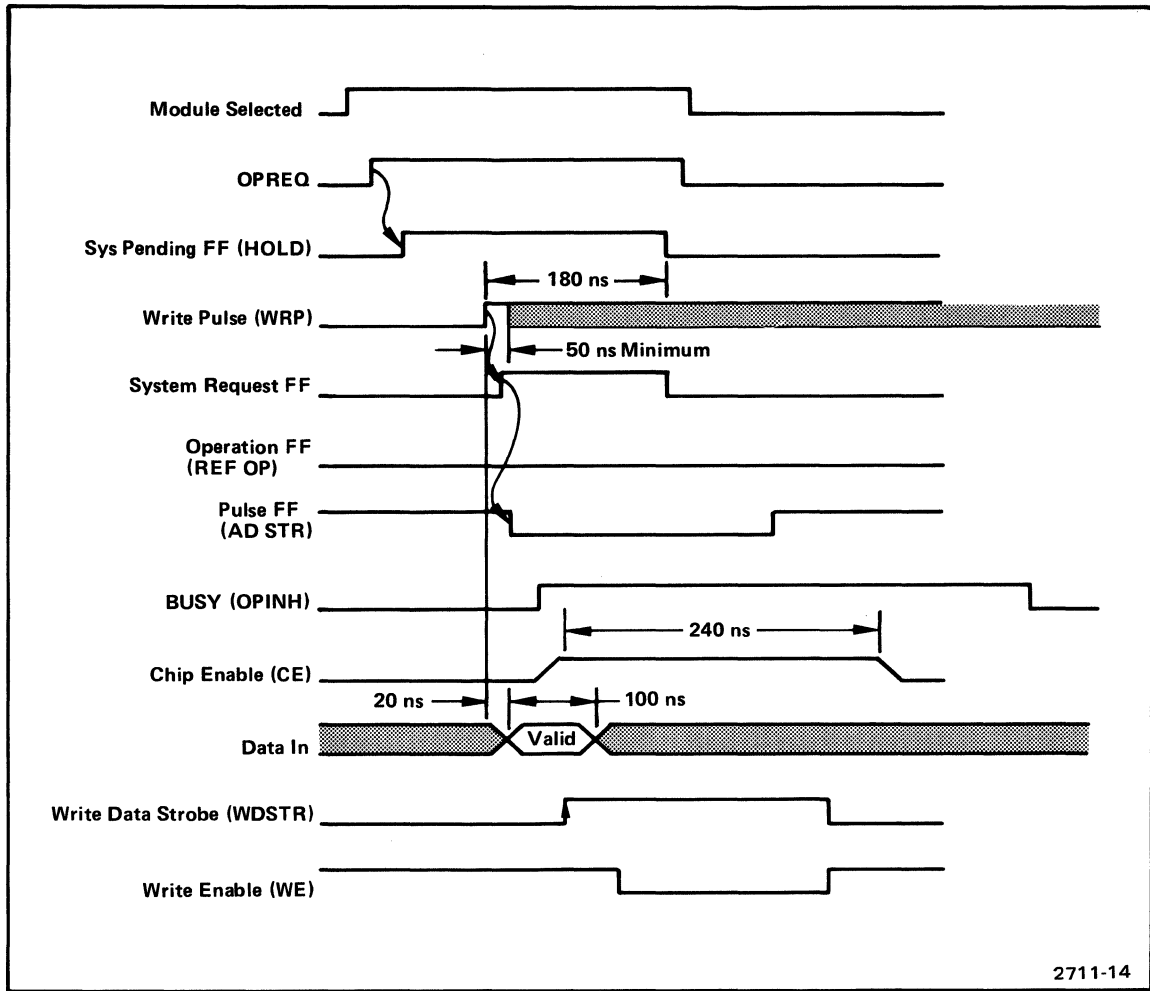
Module Selected

OPREQ

Sys Pending FF (HOLD)

180 ns

Write Pulse (WRP)

50 ns Minimum

System Request FF

Operation FF (REF OP)

Pulse FF (AD STR)

BUSY (OPINH)

240 ns

Chip Enable (CE)

20 ns

100 ns

Data In

Valid

Write Data Strobe (WDSTR)

Write Enable (WE)

2711-14